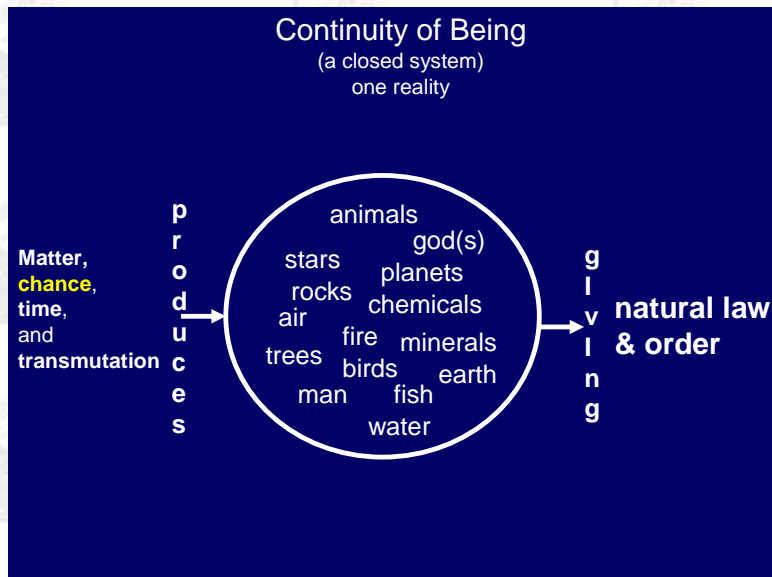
Continuity of Being
(a closed system)
one reality

Matter, chance, time, and transmutation

produces

animals
god(s)
stars
planets
rocks
chemicals
air
fire
minerals
trees
birds
earth
man
fish
water

giving

natural law & order